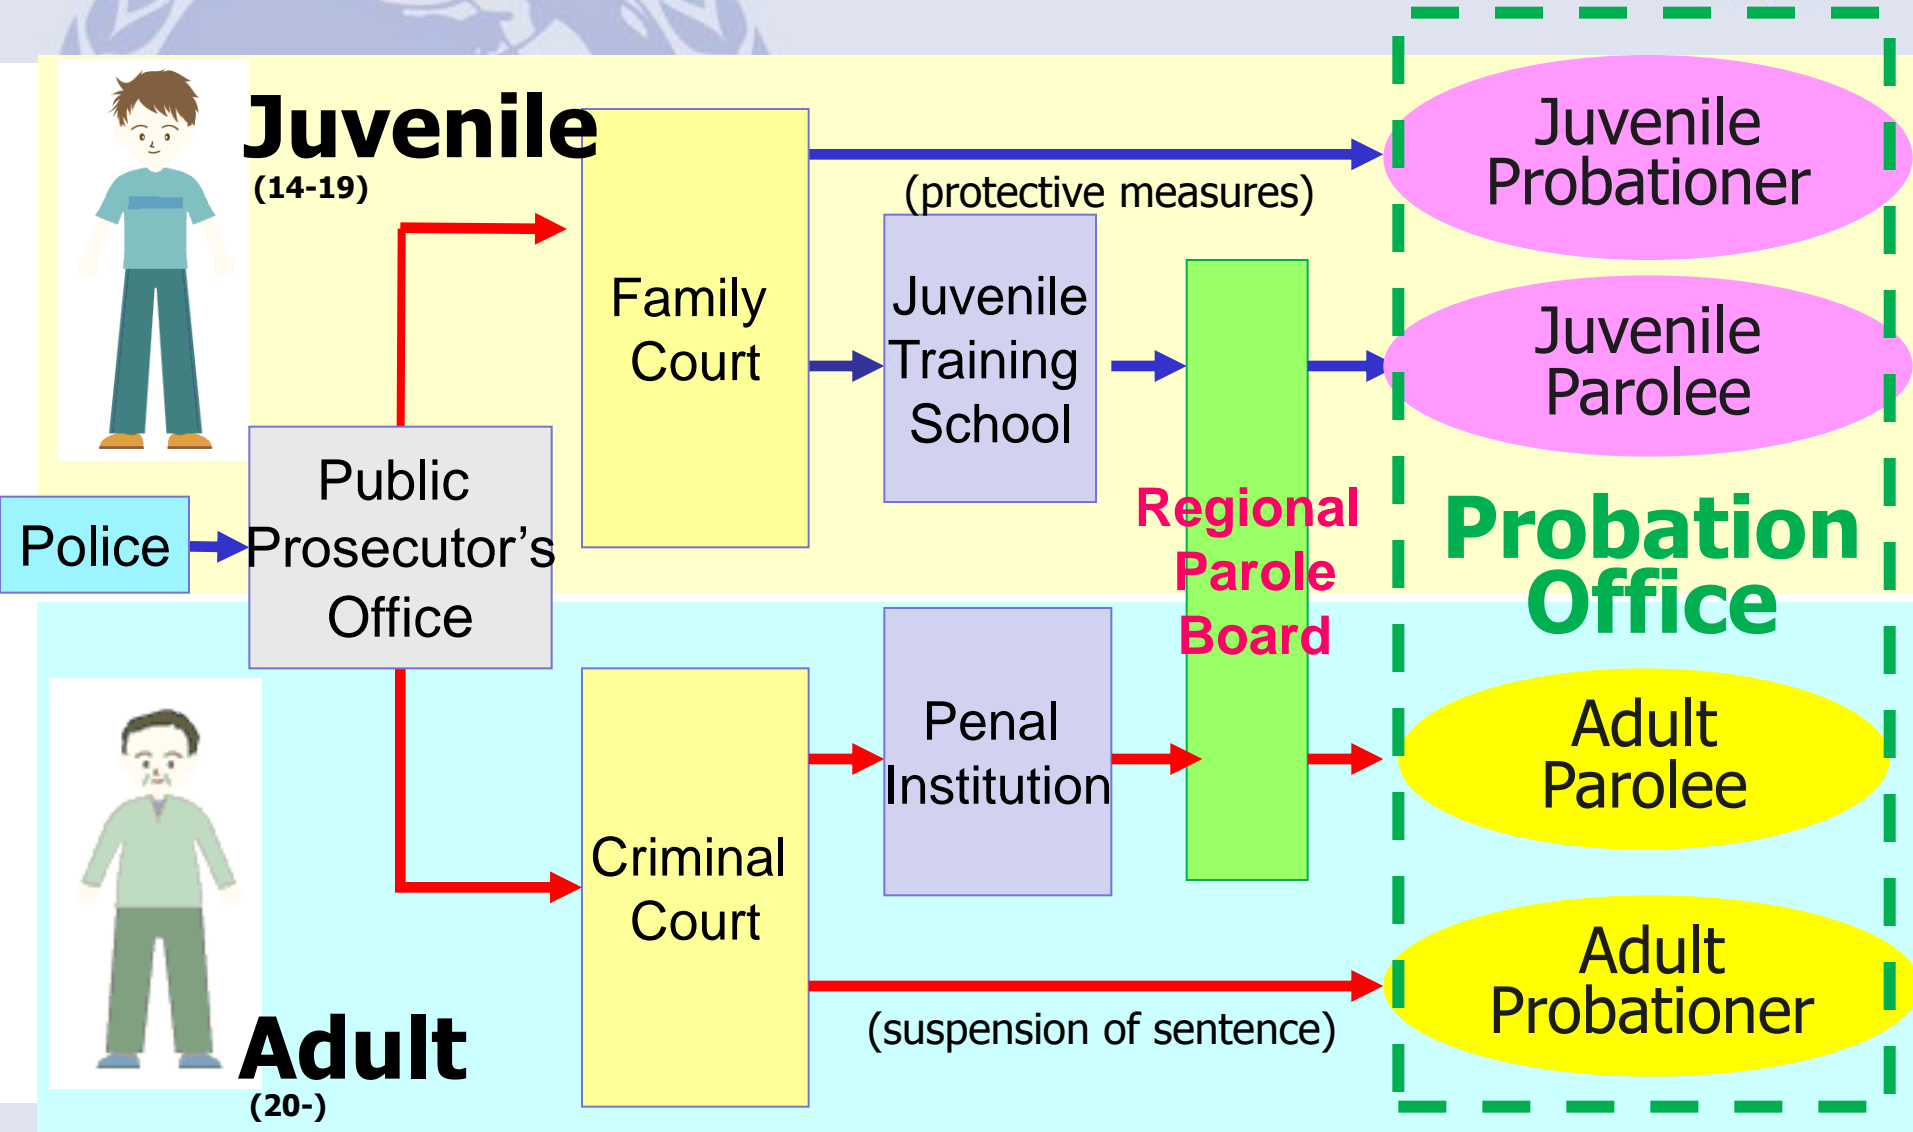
Juvenile
(14-19)

Family Court

Juvenile Probationer

(protective measures)

Juvenile Training School

Juvenile Parolee

Police

Public Prosecutor’s Office

Regional Parole Board

Probation Office

Penal Institution

Adult Parolee

Criminal Court

Adult Probationer

(suspension of sentence)

Adult
(20-)